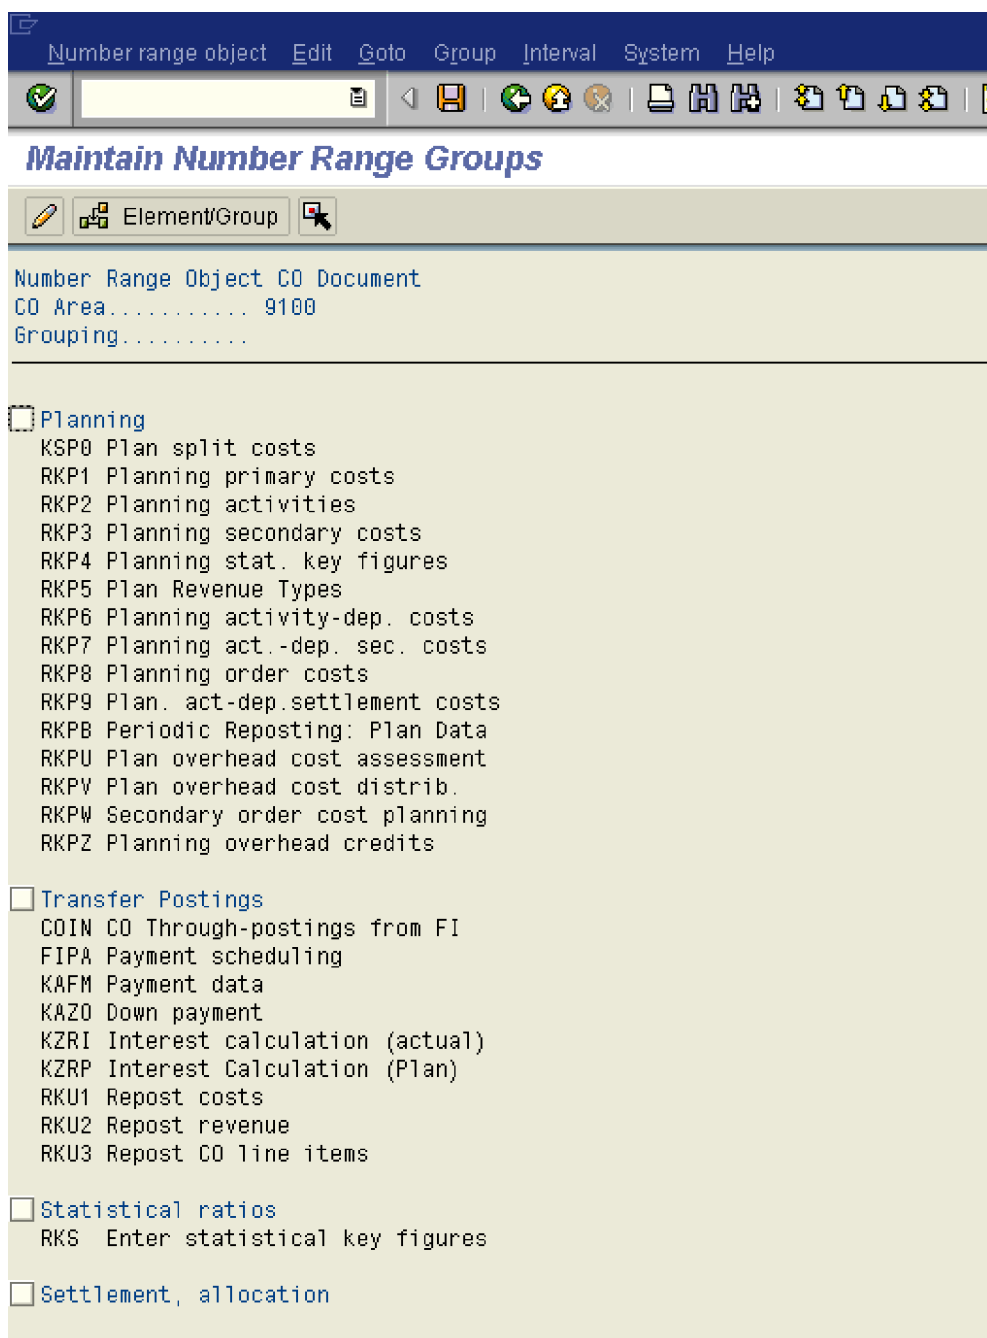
Number range object Edit Goto Group Interval System Help

Maintain Number Range Groups

Element/Group

Number Range Object CO Document
CO Area........... 9100
Grouping..........

Planning
KSP0 Plan split costs
RKP1 Planning primary costs
RKP2 Planning activities
RKP3 Planning secondary costs
RKP4 Planning stat. key figures
RKP5 Plan Revenue Types
RKP6 Planning activity-dep. costs
RKP7 Planning act.-dep. sec. costs
RKP8 Planning order costs
RKP9 Plan. act-dep.settlement costs
RKPB Periodic Reposting: Plan Data
RKPU Plan overhead cost assessment
RKPV Plan overhead cost distrib.
RKPW Secondary order cost planning
RKPZ Planning overhead credits

Transfer Postings
COIN CO Through-postings from FI
FIPA Payment scheduling
KAFM Payment data
KAZO Down payment
KZRI Interest calculation (actual)
KZRP Interest Calculation (Plan)
RKU1 Repost costs
RKU2 Repost revenue
RKU3 Repost CO line items

Statistical ratios
RKS Enter statistical key figures

Settlement, allocation